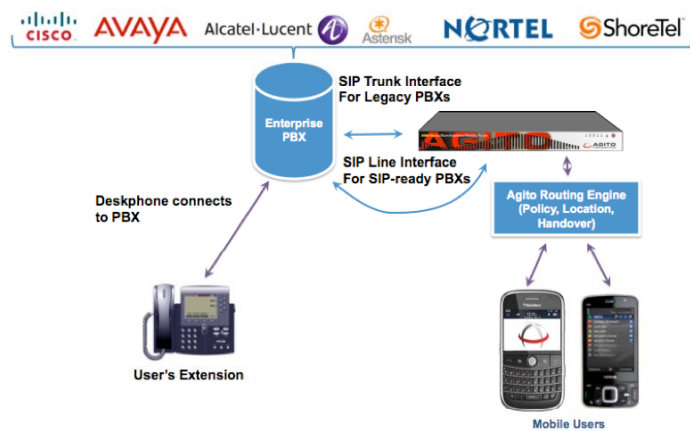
CISCO AVAYA Alcatel·Lucent Asterisk NORTEL ShoreTel

Enterprise PBX

SIP Trunk Interface For Legacy PBXs

AGITO

AGITO

SIP Line Interface For SIP-ready PBXs

Agito Routing Engine (Policy, Location, Handover)

Deskphone connects to PBX

User's Extension

Mobile Users